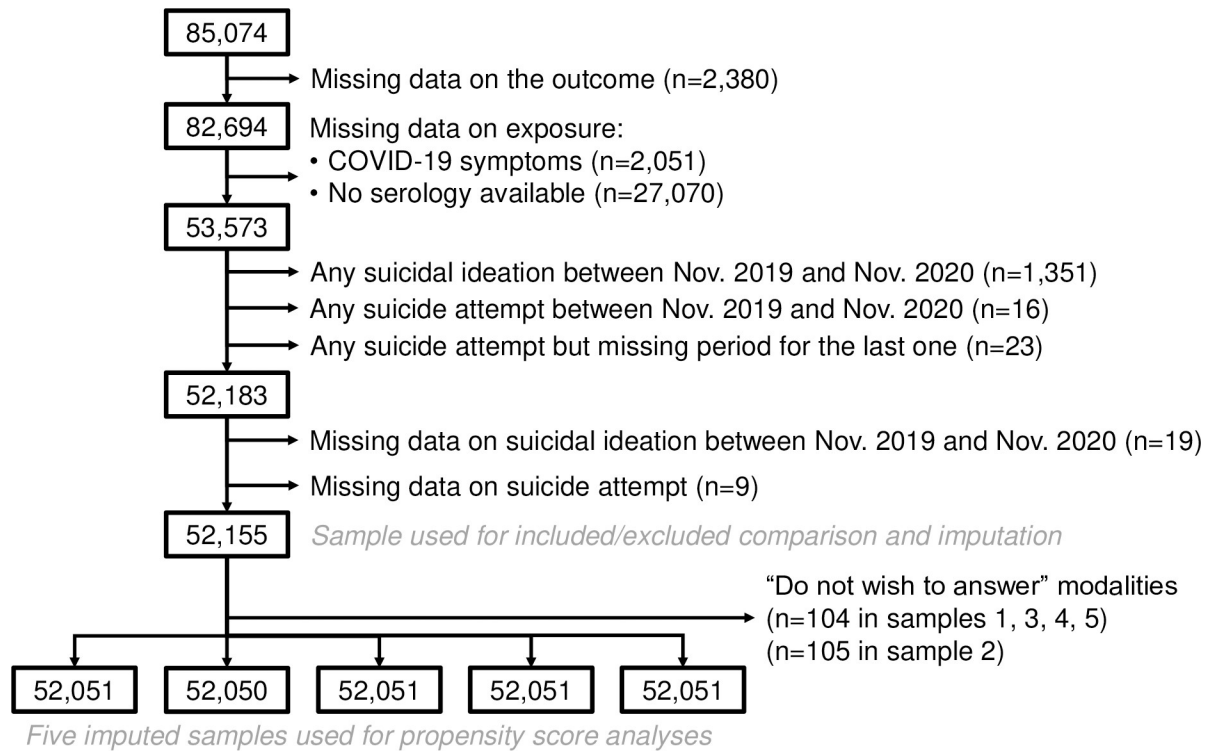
85,074

Missing data on the outcome (n=2,380)

82,694

Missing data on exposure:
• COVID-19 symptoms (n=2,051)
• No serology available (n=27,070)

53,573

Any suicidal ideation between Nov. 2019 and Nov. 2020 (n=1,351)
Any suicide attempt between Nov. 2019 and Nov. 2020 (n=16)
Any suicide attempt but missing period for the last one (n=23)

52,183

Missing data on suicidal ideation between Nov. 2019 and Nov. 2020 (n=19)
Missing data on suicide attempt (n=9)

52,155 Sample used for included/excluded comparison and imputation

"Do not wish to answer" modalities
(n=104 in samples 1, 3, 4, 5)
(n=105 in sample 2)

52,051 52,050 52,051 52,051 52,051

Five imputed samples used for propensity score analyses